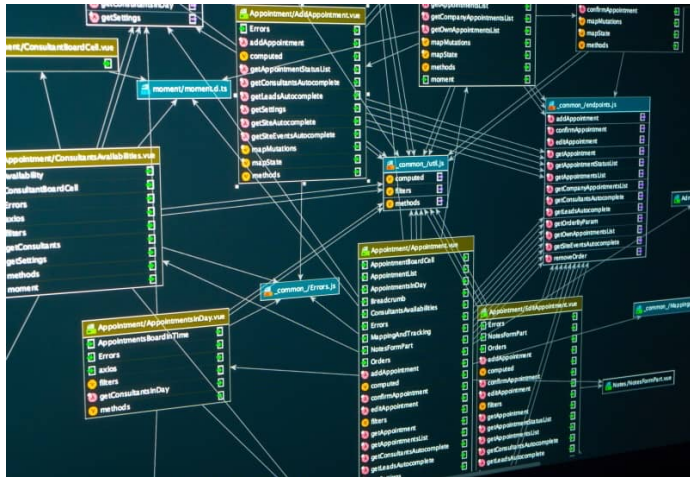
getSettings

Appointment/AddAppointment.vue
Errors
addAppointment
computed
getAppointmentStatusList
getConsultantsAutocomplete
getLeadsAutocomplete
getSettings
getSiteAutocomplete
getSiteEventsAutocomplete
mapMutations
mapState
methods

getCompanyAppointmentsList
getOwnAppointmentsList
mapMutations
mapState
methods
moment

confirmAppointment
mapMutations
mapState
methods

nt/ConsultantBoardCell.vue

moment/moment.d.ts

_common_/endpoints.js
addAppointment
confirmAppointment
editAppointment
getAppointment
getAppointmentStatusList
getAppointmentsList
getCompanyAppointmentsList
getConsultantsAutocomplete
getLeadsAutocomplete
getOrderByParam
getOwnAppointmentsList
getSiteEventsAutocomplete
removeOrder

Appointment/ConsultantsAvailabilities.vue
vailability
ConsultantBoardCell
Errors
axios
filters
getConsultants
getSettings
methods
moment

_common_/util.js
computed
filters
methods

_common_/Errors.js

Appointment/Appointment.vue
AppointmentBoardCell
AppointmentList
AppointmentsInDay
Breadcrumb
ConsultantsAvailabilities
Errors
MappingAndTracking
NotesFormPart
Orders
addAppointment
computed
confirmAppointment
editAppointment
filters
getAppointment
getAppointmentsList
getConsultantsAutocomplete
getLeadsAutocomplete

Appointment/AppointmentsInDay.vue
AppointmentsBoardInTime
Errors
axios
filters
getConsultantsInDay
methods

Appointment/EditAppointment.vue
Errors
NotesFormPart
Orders
addAppointment
computed
confirmAppointment
editAppointment
filters
getAppointment
getAppointmentStatusList
getAppointmentsList
getConsultantsAutocomplete
getLeadsAutocomplete

_common_/Mapping

Notes/NotesFormPart.vue